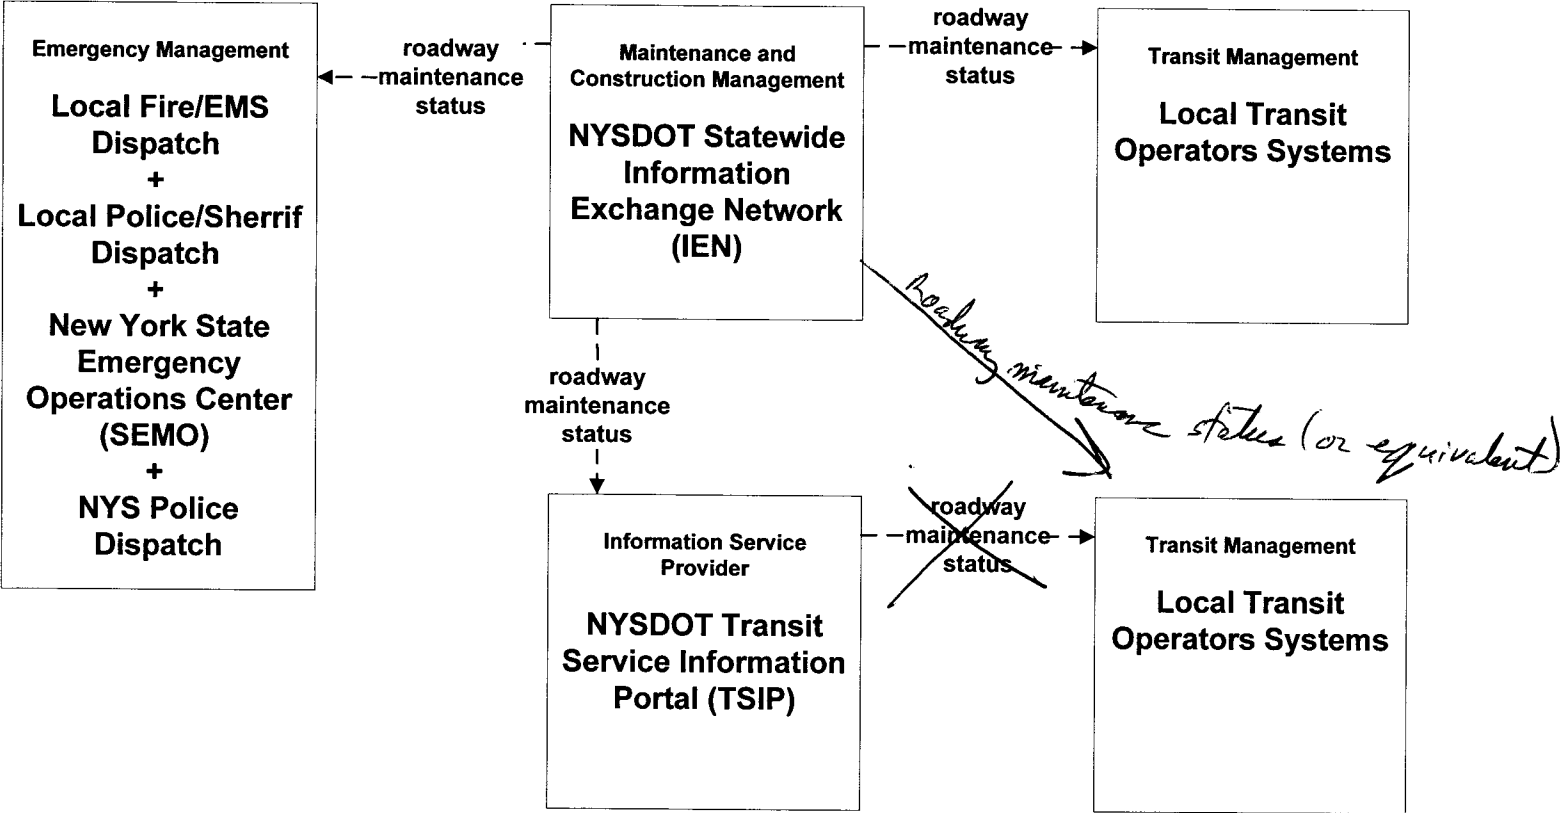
Emergency Management

Local Fire/EMS Dispatch
+
Local Police/Sherrif Dispatch
+
New York State Emergency Operations Center (SEMO)
+
NYS Police Dispatch

roadway maintenance status

Maintenance and Construction Management

NYSDOT Statewide Information Exchange Network (IEN)

roadway maintenance status

Transit Management

Local Transit Operators Systems

roadway maintenance status

roadway maintenance status (or equivalent)

Information Service Provider

NYSDOT Transit Service Information Portal (TSIP)

roadway maintenance status

Transit Management

Local Transit Operators Systems